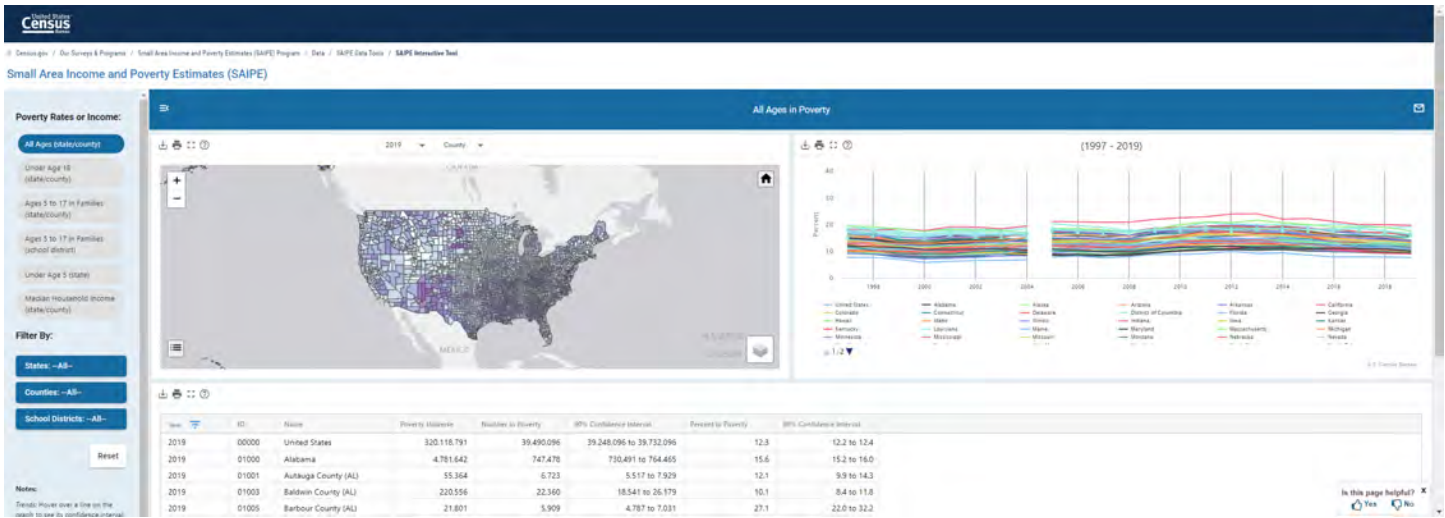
United States Census Bureau

Census.gov / Our Surveys & Programs / Small Area Income and Poverty Estimates (SAIPE) Program / Data / SAIPE Data Tools / SAIPE Interactive Tool

Small Area Income and Poverty Estimates (SAIPE)

Poverty Rates or Income:

All Ages (state/county)

Under Age 18 (state/county)

Ages 5 to 17 in Families (state/county)

Ages 5 to 17 in Families (school district)

Under Age 5 (state)

Median Household Income (state/county)

Filter By:

States: --All--

Counties: --All--

School Districts: --All--

Reset

Notes:

Trends: Hover over a line on the graph to see its confidence interval

All Ages in Poverty

2019 County

+
−

MEXICO

(1997 - 2019)

Percent

40
30
20
10
0

1998 2000 2002 2004 2006 2008 2010 2012 2014 2016 2018

United States Alabama Alaska Arizona Arkansas California
Colorado Connecticut Delaware District of Columbia Florida Georgia
Hawaii Idaho Illinois Indiana Iowa Kansas
Kentucky Louisiana Maine Maryland Massachusetts Michigan
Minnesota Mississippi Missouri Montana Nebraska Nevada

1/2

U.S. Census Bureau

| Year | ID | Name | Poverty Universe | Number in Poverty | 90% Confidence Interval | Percent in Poverty | 90% Confidence Interval |
|---|---|---|---|---|---|---|---|
| 2019 | 00000 | United States | 320,118,791 | 39,490,096 | 39,248,096 to 39,732,096 | 12.3 | 12.2 to 12.4 |
| 2019 | 01000 | Alabama | 4,781,642 | 747,478 | 730,491 to 764,465 | 15.6 | 15.2 to 16.0 |
| 2019 | 01001 | Autauga County (AL) | 55,364 | 6,723 | 5,517 to 7,929 | 12.1 | 9.9 to 14.3 |
| 2019 | 01003 | Baldwin County (AL) | 220,556 | 22,360 | 18,541 to 26,179 | 10.1 | 8.4 to 11.8 |
| 2019 | 01005 | Barbour County (AL) | 21,801 | 5,909 | 4,787 to 7,031 | 27.1 | 22.0 to 32.2 |

Is this page helpful? ×
Yes No